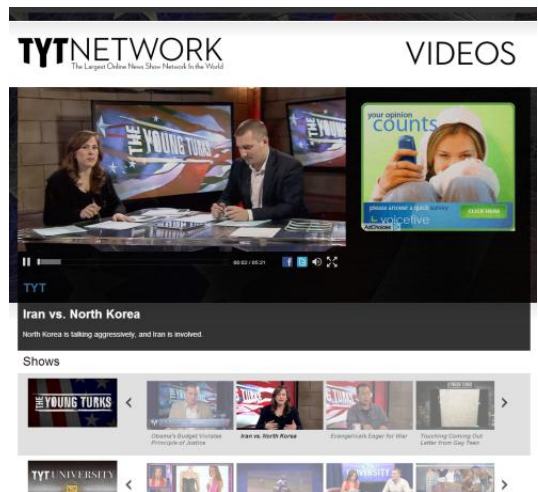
TYTNETWORK
The Largest Online News Show Network In the World

VIDEOS

THE YOUNG TURKS

your opinion counts

please answer a quick survey

voicefive

CLICK HERE

AdChoices

00:02 / 05:21

TYT

Iran vs. North Korea

North Korea is talking aggressively, and Iran is involved.

Shows

THE YOUNG TURKS

Obama's Budget Violates Principle of Justice

Iran vs. North Korea

Evangelicals Eager for War

Touching Coming Out Letter from Gay Teen

TYT UNIVERSITY